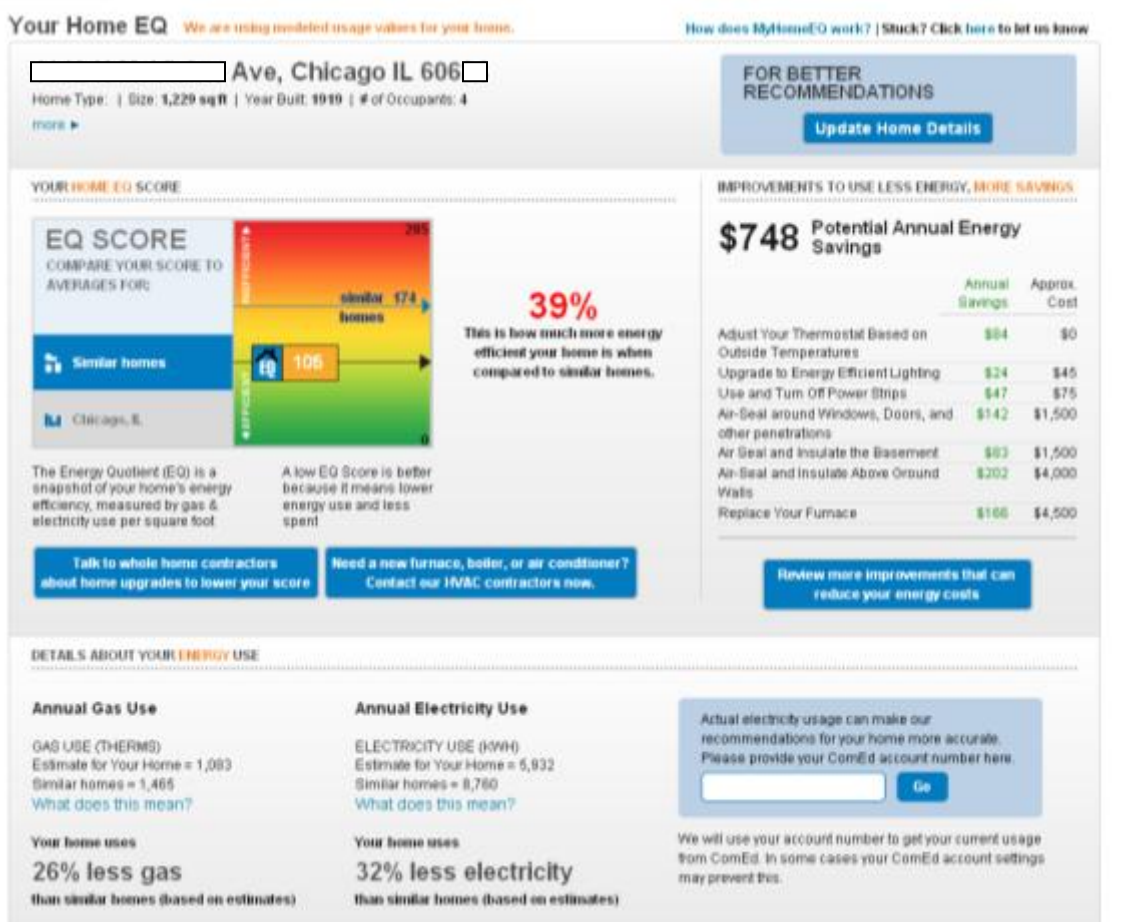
Your Home EQ We are using modeled usage values for your home.

How does MyHomeEQ work? | Stuck? Click here to let us know

Ave, Chicago IL 606

Home Type: | Size: 1,229 sq ft | Year Built: 1919 | # of Occupants: 4

more ►

FOR BETTER RECOMMENDATIONS

Update Home Details

YOUR HOME EQ SCORE

EQ SCORE

COMPARE YOUR SCORE TO AVERAGES FOR:

Similar homes

Chicago, IL

285

INEFFICIENT

similar homes 174

EQ 106

EFFICIENT

0

39%

This is how much more energy efficient your home is when compared to similar homes.

The Energy Quotient (EQ) is a snapshot of your home's energy efficiency, measured by gas & electricity use per square foot

A low EQ Score is better because it means lower energy use and less spent

Talk to whole home contractors about home upgrades to lower your score

Need a new furnace, boiler, or air conditioner? Contact our HVAC contractors now.

IMPROVEMENTS TO USE LESS ENERGY, MORE SAVINGS

$748 Potential Annual Energy Savings

| | Annual Savings | Approx. Cost |
|---|---|---|
| Adjust Your Thermostat Based on Outside Temperatures | $84 | $0 |
| Upgrade to Energy Efficient Lighting | $24 | $45 |
| Use and Turn Off Power Strips | $47 | $75 |
| Air-Seal around Windows, Doors, and other penetrations | $142 | $1,500 |
| Air Seal and Insulate the Basement | $83 | $1,500 |
| Air-Seal and Insulate Above Ground Walls | $202 | $4,000 |
| Replace Your Furnace | $166 | $4,500 |

Review more improvements that can reduce your energy costs

DETAILS ABOUT YOUR ENERGY USE

Annual Gas Use

GAS USE (THERMS)
Estimate for Your Home = 1,083
Similar homes = 1,465
What does this mean?

Your home uses
26% less gas
than similar homes (based on estimates)

Annual Electricity Use

ELECTRICITY USE (KWH)
Estimate for Your Home = 5,932
Similar homes = 8,760
What does this mean?

Your home uses
32% less electricity
than similar homes (based on estimates)

Actual electricity usage can make our recommendations for your home more accurate. Please provide your ComEd account number here.

Go

We will use your account number to get your current usage from ComEd. In some cases your ComEd account settings may prevent this.